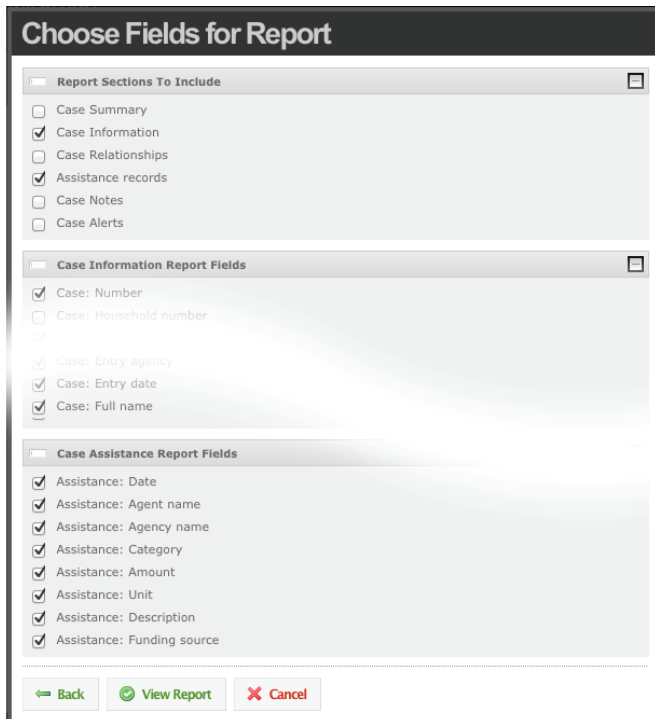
Choose Fields for Report

Report Sections To Include

Case Summary
Case Information
Case Relationships
Assistance records
Case Notes
Case Alerts

Case Information Report Fields

Case: Number
Case: Household number
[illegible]
Case: Entry agency
Case: Entry date
Case: Full name

Case Assistance Report Fields

Assistance: Date
Assistance: Agent name
Assistance: Agency name
Assistance: Category
Assistance: Amount
Assistance: Unit
Assistance: Description
Assistance: Funding source

Back
View Report
Cancel